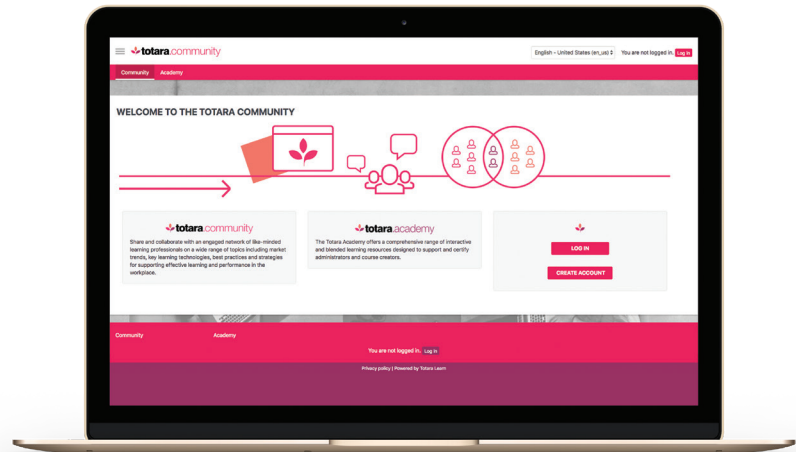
totara.community

English - United States (en_us)

You are not logged in. Log in

Community Academy

WELCOME TO THE TOTARA COMMUNITY

totara.community

Share and collaborate with an engaged network of like-minded learning professionals on a wide range of topics including market trends, key learning technologies, best practices and strategies for supporting effective learning and performance in the workplace.

totara.academy

The Totara Academy offers a comprehensive range of interactive and blended learning resources designed to support and certify administrators and course creators.

LOG IN

CREATE ACCOUNT

Community

Academy

You are not logged in. Log in

Privacy policy | Powered by Totara Learn